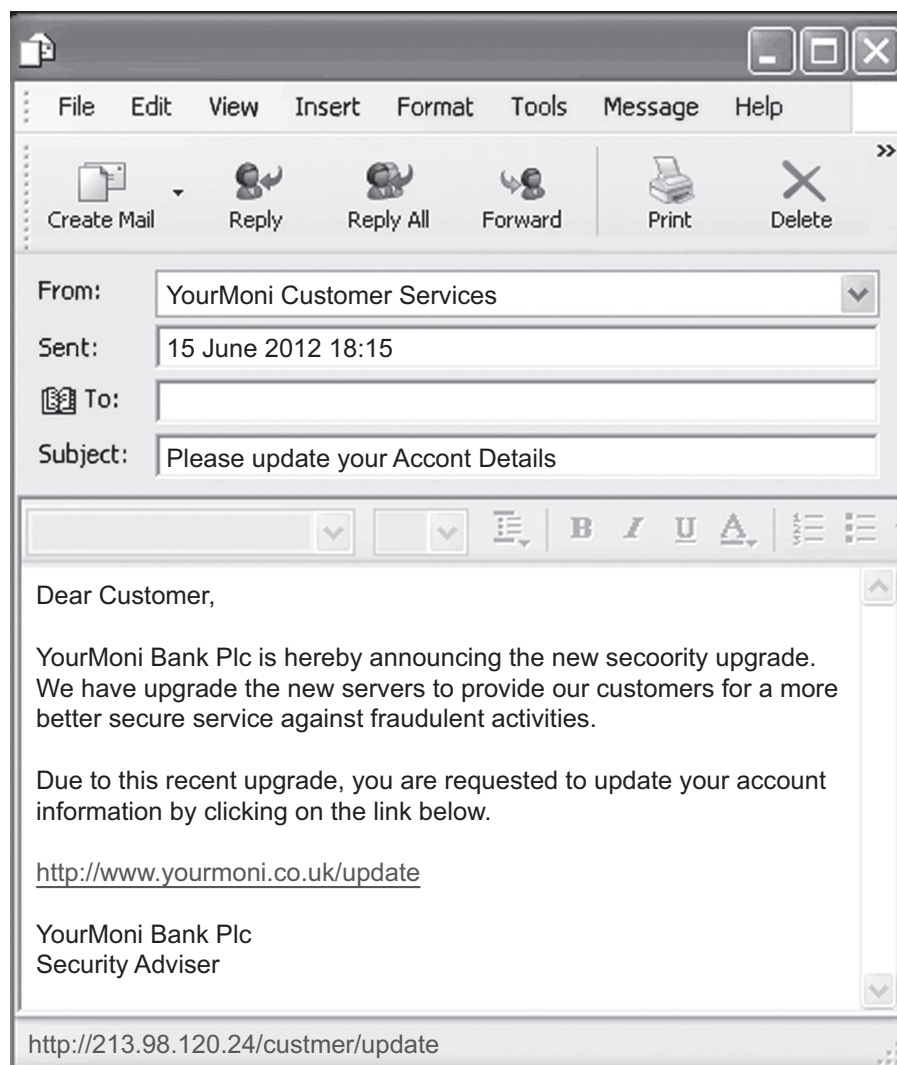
File Edit View Insert Format Tools Message Help

Create Mail Reply Reply All Forward Print Delete

From: YourMoni Customer Services

Sent: 15 June 2012 18:15

To:

Subject: Please update your Accont Details

B I U A

Dear Customer,

YourMoni Bank Plc is hereby announcing the new secoority upgrade. We have upgrade the new servers to provide our customers for a more better secure service against fraudulent activities.

Due to this recent upgrade, you are requested to update your account information by clicking on the link below.

http://www.yourmoni.co.uk/update

YourMoni Bank Plc
Security Adviser

http://213.98.120.24/custmer/update